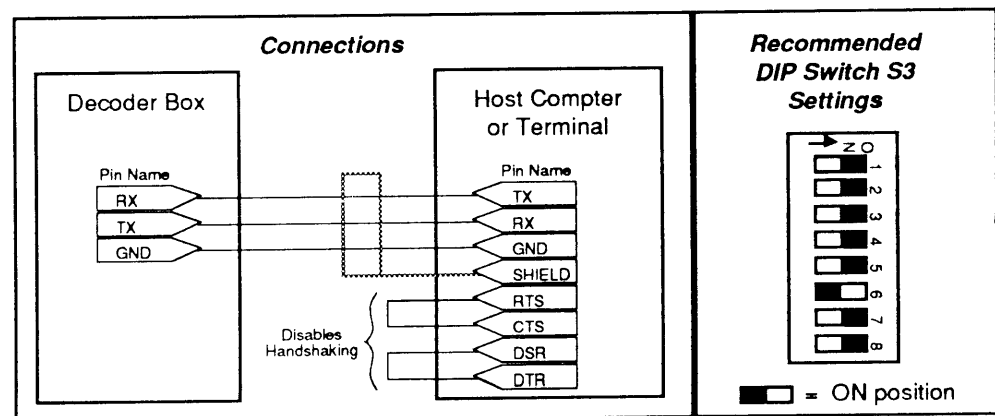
Connections

Decoder Box

Pin Name
RX
TX
GND

Host Compter or Terminal

Pin Name
TX
RX
GND
SHIELD
RTS
CTS
DSR
DTR

Disables Handshaking

Recommended DIP Switch S3 Settings

ON
1
2
3
4
5
6
7
8

= ON position